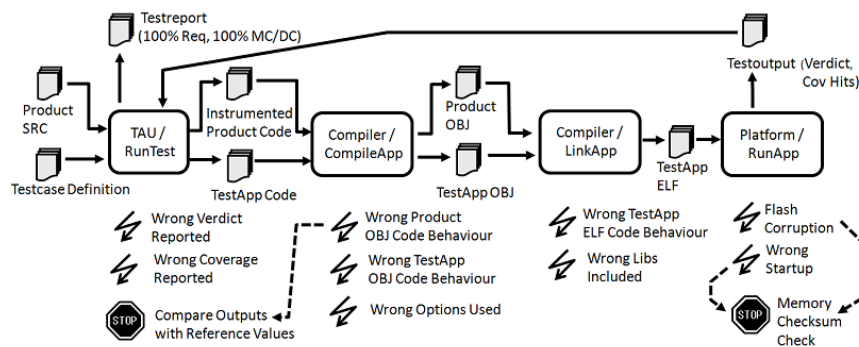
Testreport (100% Req, 100% MC/DC)

Testoutput (Verdict, Cov Hits)

Product SRC

Testcase Definition

TAU / RunTest

Instrumented Product Code

TestApp Code

Compiler / CompileApp

Product OBJ

TestApp OBJ

Compiler / LinkApp

TestApp ELF

Platform / RunApp

Wrong Verdict Reported

Wrong Coverage Reported

STOP

Compare Outputs with Reference Values

Wrong Product OBJ Code Behaviour

Wrong TestApp OBJ Code Behaviour

Wrong Options Used

Wrong TestApp ELF Code Behaviour

Wrong Libs Included

Flash Corruption

Wrong Startup

STOP

Memory Checksum Check